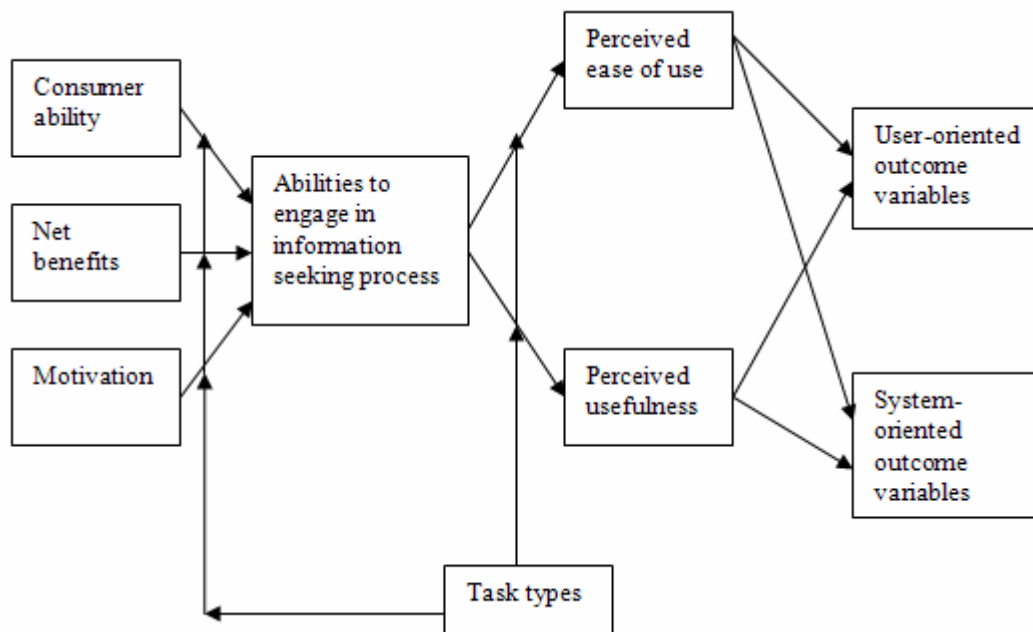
Consumer ability

Net benefits

Motivation

Abilities to engage in information seeking process

Perceived ease of use

Perceived usefulness

User-oriented outcome variables

System-oriented outcome variables

Task types